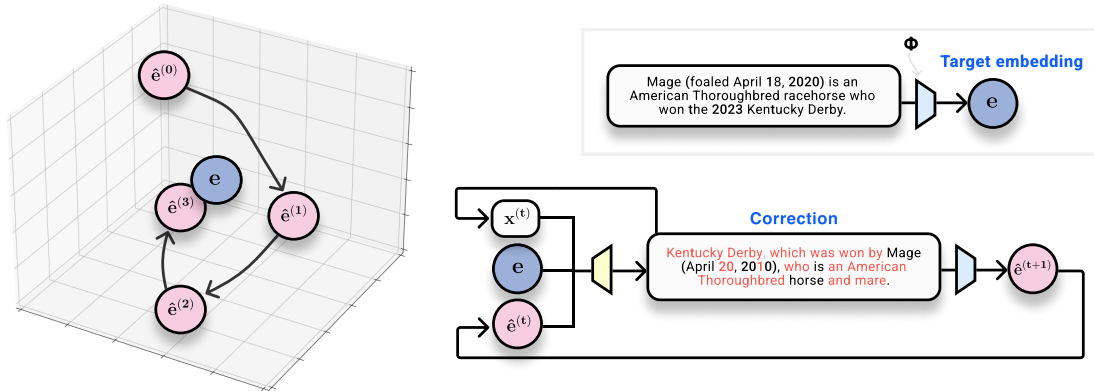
$\hat{\mathbf{e}}^{(0)}$

$\mathbf{e}$

$\hat{\mathbf{e}}^{(3)}$

$\hat{\mathbf{e}}^{(1)}$

$\hat{\mathbf{e}}^{(2)}$

$\Phi$

Target embedding

Mage (foaled April 18, 2020) is an American Thoroughbred racehorse who won the 2023 Kentucky Derby.

$\mathbf{e}$

Correction

$\mathbf{x}^{(\mathbf{t})}$

$\mathbf{e}$

$\hat{\mathbf{e}}^{(\mathbf{t})}$

Kentucky Derby, which was won by Mage (April 20, 2010), who is an American Thoroughbred horse and mare.

$\hat{\mathbf{e}}^{(\mathbf{t+1})}$